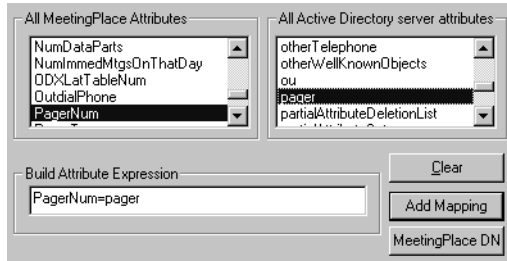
All MeetingPlace Attributes

NumDataParts
NumImmedMtgsOnThatDay
ODXLatTableNum
OutdialPhone
PagerNum

All Active Directory server attributes

otherTelephone
otherWellKnownObjects
ou
pager
partialAttributeDeletionList

Build Attribute Expression

PagerNum=pager

Clear

Add Mapping

MeetingPlace DN